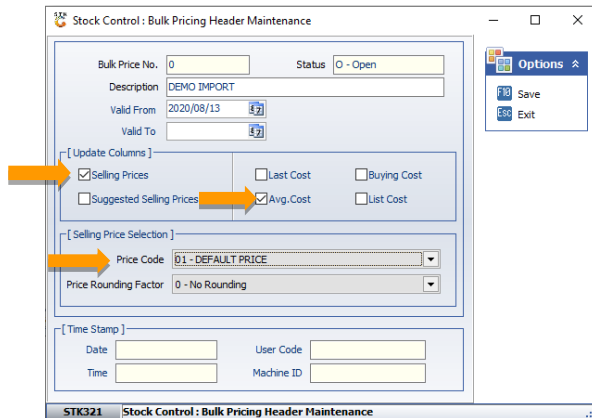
Stock Control : Bulk Pricing Header Maintenance

Bulk Price No. 0
Status O - Open
Description DEMO IMPORT
Valid From 2020/08/13
Valid To

[ Update Columns ]
Selling Prices
Last Cost
Buying Cost
Suggested Selling Prices
Avg.Cost
List Cost

[ Selling Price Selection ]
Price Code 01 - DEFAULT PRICE
Price Rounding Factor 0 - No Rounding

[ Time Stamp ]
Date
User Code
Time
Machine ID

Options
F10 Save
Esc Exit

STK321 Stock Control : Bulk Pricing Header Maintenance